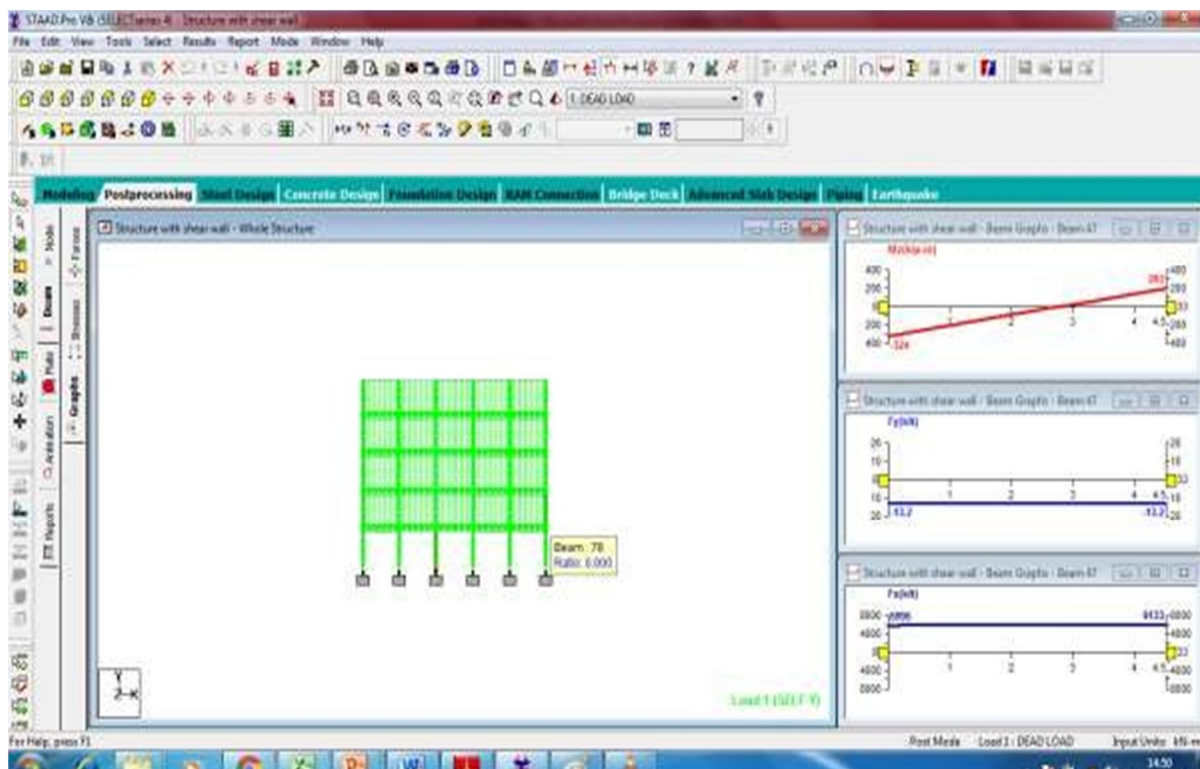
STAAD.Pro V8i (SELECTseries 4) - Structure with shear wall

File Edit View Tools Select Results Report Mode Window Help

1: DEAD LOAD

Modeling Postprocessing Steel Design Concrete Design Foundation Design RAM Connection Bridge Deck Advanced Slab Design Piping Earthquake

Node Beam Plate Animation Reports Forces Stresses Graphs

Structure with shear wall - Whole Structure

Beam: 78
Ratio: 0.000

Load 1 (SELF Y)

Structure with shear wall - Beam Graphs - Beam 47

Mz(kN-m)

400
200
0
200
400

-324

283

1 2 3 4 4.5

Structure with shear wall - Beam Graphs - Beam 47

Fy(kN)

20
10
0
10
20

-13.2

-13.2

1 2 3 4 4.5

Structure with shear wall - Beam Graphs - Beam 47

Fx(kN)

8000
4000
0
4000
8000

-6806

6433

1 2 3 4 4.5

For Help, press F1

Post Mode Load 1 : DEAD LOAD Input Units: kN-m

14:50